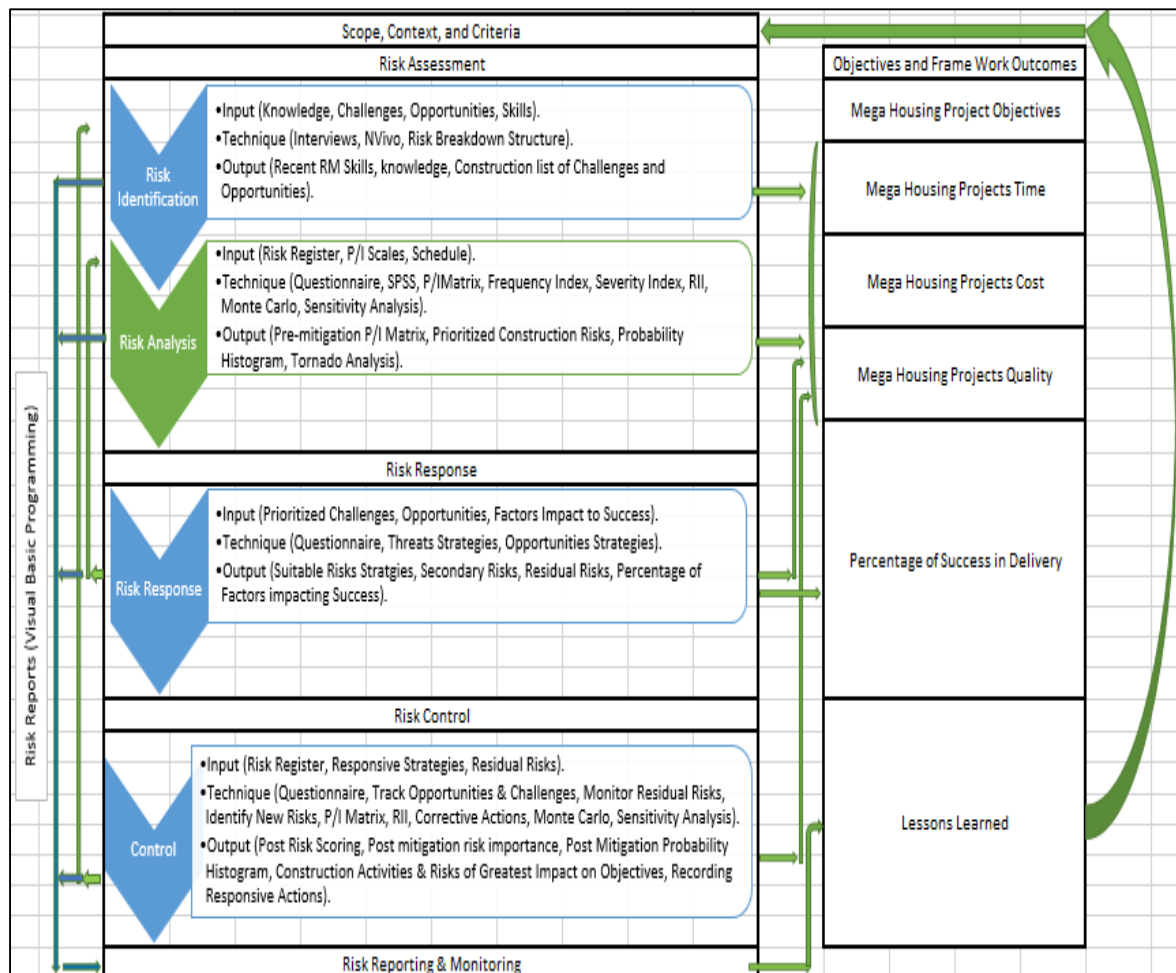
Scope, Context, and Criteria

Risk Assessment

Objectives and Frame Work Outcomes

Risk Identification

•Input (Knowledge, Challenges, Opportunities, Skills).
•Technique (Interviews, NVivo, Risk Breakdown Structure).
•Output (Recent RM Skills, knowledge, Construction list of Challenges and Opportunities).

Mega Housing Project Objectives

Mega Housing Projects Time

Risk Analysis

•Input (Risk Register, P/I Scales, Schedule).
•Technique (Questionnaire, SPSS, P/IMatrix, Frequency Index, Severity Index, RII, Monte Carlo, Sensitivity Analysis).
•Output (Pre-mitigation P/I Matrix, Prioritized Construction Risks, Probability Histogram, Tornado Analysis).

Mega Housing Projects Cost

Mega Housing Projects Quality

Risk Reports (Visual Basic Programming)

Risk Response

Risk Response

•Input (Prioritized Challenges, Opportunities, Factors Impact to Success).
•Technique (Questionnaire, Threats Strategies, Opportunities Strategies).
•Output (Suitable Risks Stratgies, Secondary Risks, Residual Risks, Percentage of Factors impacting Success).

Percentage of Success in Delivery

Risk Control

Control

•Input (Risk Register, Responsive Strategies, Residual Risks).
•Technique (Questionnaire, Track Opportunities & Challenges, Monitor Residual Risks, Identify New Risks, P/I Matrix, RII, Corrective Actions, Monte Carlo, Sensitivity Analysis).
•Output (Post Risk Scoring, Post mitigation risk importance, Post Mitigation Probability Histogram, Construction Activities & Risks of Greatest Impact on Objectives, Recording Responsive Actions).

Lessons Learned

Risk Reporting & Monitoring